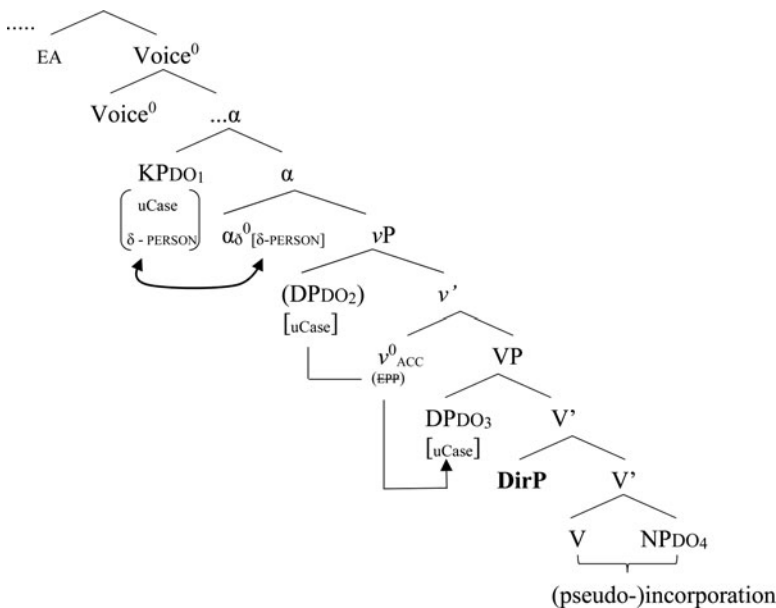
.....
EA
Voice$^0$
Voice$^0$
...α
KP$_{DO1}$
uCase
δ - PERSON
α
α$_δ{}^0{}_{[δ\text{-PERSON}]}$
$v$P
(DP$_{DO2}$)
[uCase]
$v$'
$v^0_{ACC}$
(EPP)
VP
DP$_{DO3}$
[uCase]
V'
DirP
V'
V
NP$_{DO4}$
(pseudo-)incorporation